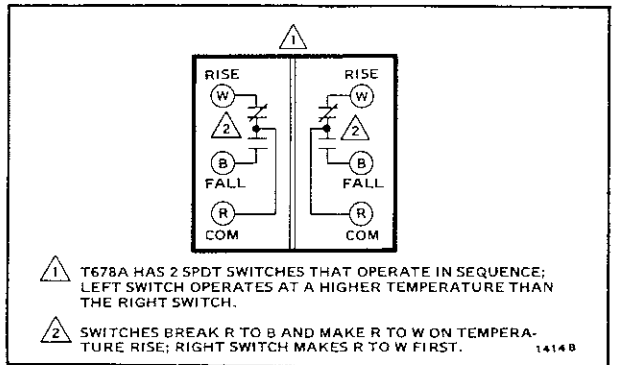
1

RISE
W
2
B
FALL
R
COM

RISE
W
2
B
FALL
R
COM

1 T678A HAS 2 SPDT SWITCHES THAT OPERATE IN SEQUENCE; LEFT SWITCH OPERATES AT A HIGHER TEMPERATURE THAN THE RIGHT SWITCH.

2 SWITCHES BREAK R TO B AND MAKE R TO W ON TEMPERATURE RISE; RIGHT SWITCH MAKES R TO W FIRST.

14148